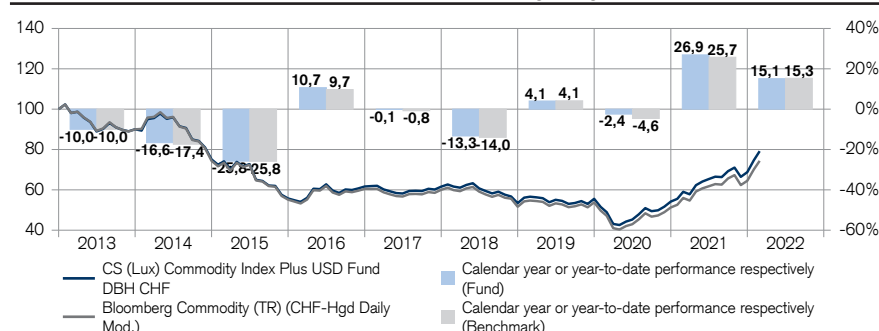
140
120
100
80
60
40

40%
20%
0%
-20%
-40%
-60%

-10,0 -10,0
-16,6 -17,4
-25,8 -25,8
10,7 9,7
-0,1 -0,8
-13,3 -14,0
4,1 4,1
-2,4 -4,6
26,9 25,7
15,1 15,3

2013 2014 2015 2016 2017 2018 2019 2020 2021 2022

CS (Lux) Commodity Index Plus USD Fund DBH CHF
Bloomberg Commodity (TR) (CHF-Hgd Daily Mod.)
Calendar year or year-to-date performance respectively (Fund)
Calendar year or year-to-date performance respectively (Benchmark)